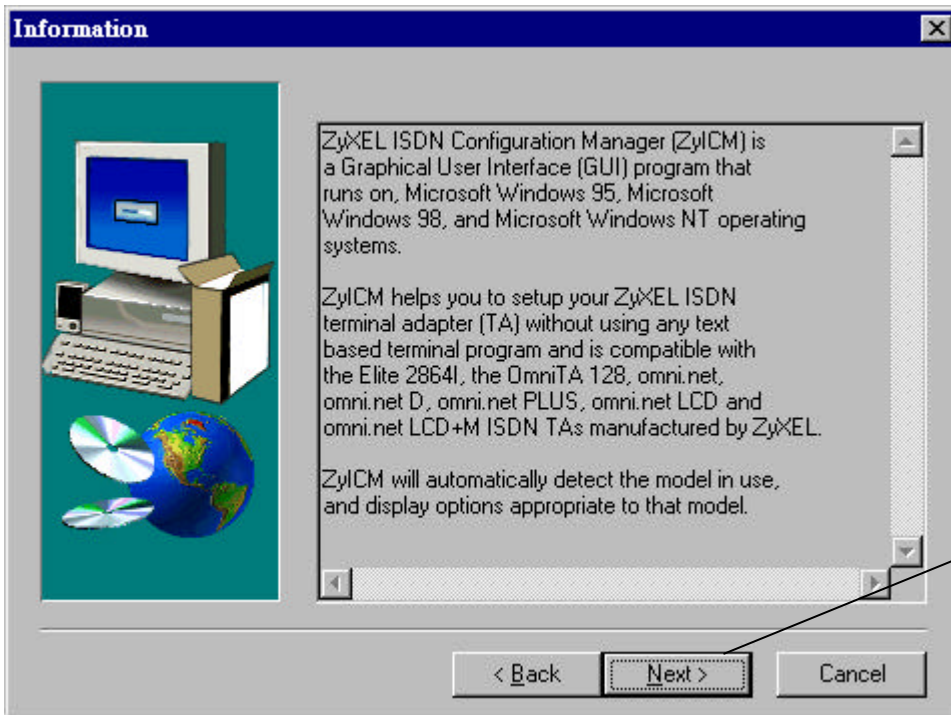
Information

ZyXEL ISDN Configuration Manager (ZyICM) is a Graphical User Interface (GUI) program that runs on, Microsoft Windows 95, Microsoft Windows 98, and Microsoft Windows NT operating systems.

ZyICM helps you to setup your ZyXEL ISDN terminal adapter (TA) without using any text based terminal program and is compatible with the Elite 2864I, the OmniTA 128, omni.net, omni.net D, omni.net PLUS, omni.net LCD and omni.net LCD+M ISDN TAs manufactured by ZyXEL.

ZyICM will automatically detect the model in use, and display options appropriate to that model.

< Back

Next >

Cancel